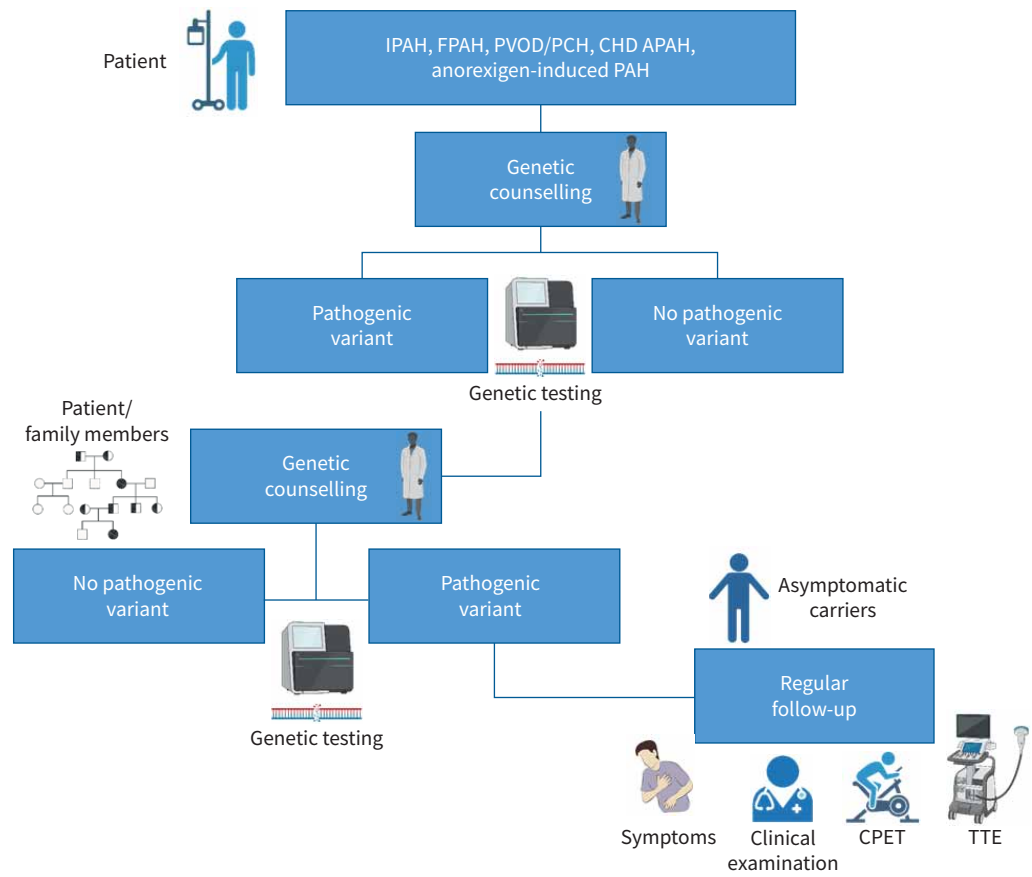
Patient

IPAH, FPAH, PVOD/PCH, CHD APAH, anorexigen-induced PAH

Genetic counselling

Pathogenic variant

No pathogenic variant

Genetic testing

Patient/ family members

Genetic counselling

No pathogenic variant

Pathogenic variant

Asymptomatic carriers

Genetic testing

Regular follow-up

Symptoms

Clinical examination

CPET

TTE